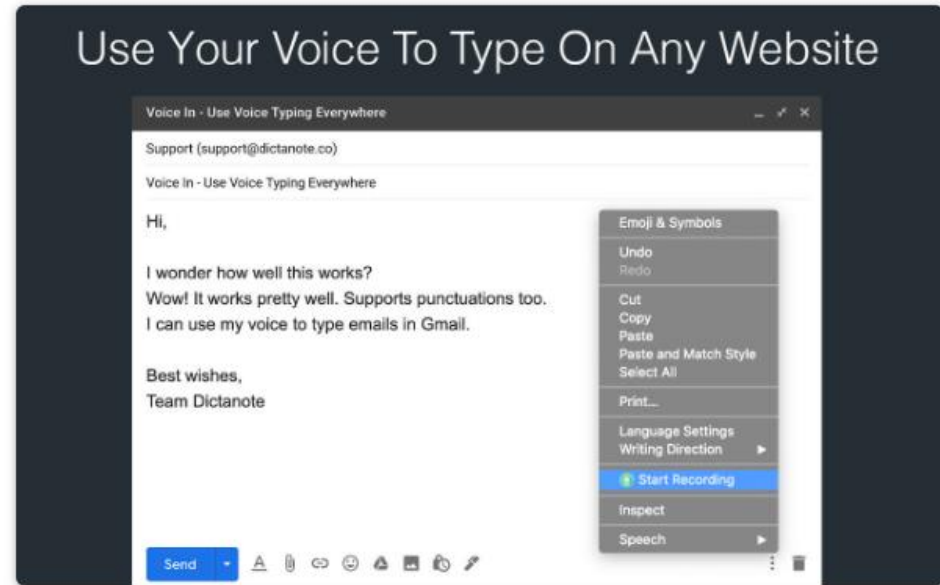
Use Your Voice To Type On Any Website

Voice In - Use Voice Typing Everywhere

Support (support@dictanote.co)

Voice In - Use Voice Typing Everywhere

Hi,

I wonder how well this works?
Wow! It works pretty well. Supports punctuations too.
I can use my voice to type emails in Gmail.

Best wishes,
Team Dictanote

Emoji & Symbols
Undo
Redo
Cut
Copy
Paste
Paste and Match Style
Select All
Print...
Language Settings
Writing Direction
Start Recording
Inspect
Speech

Send